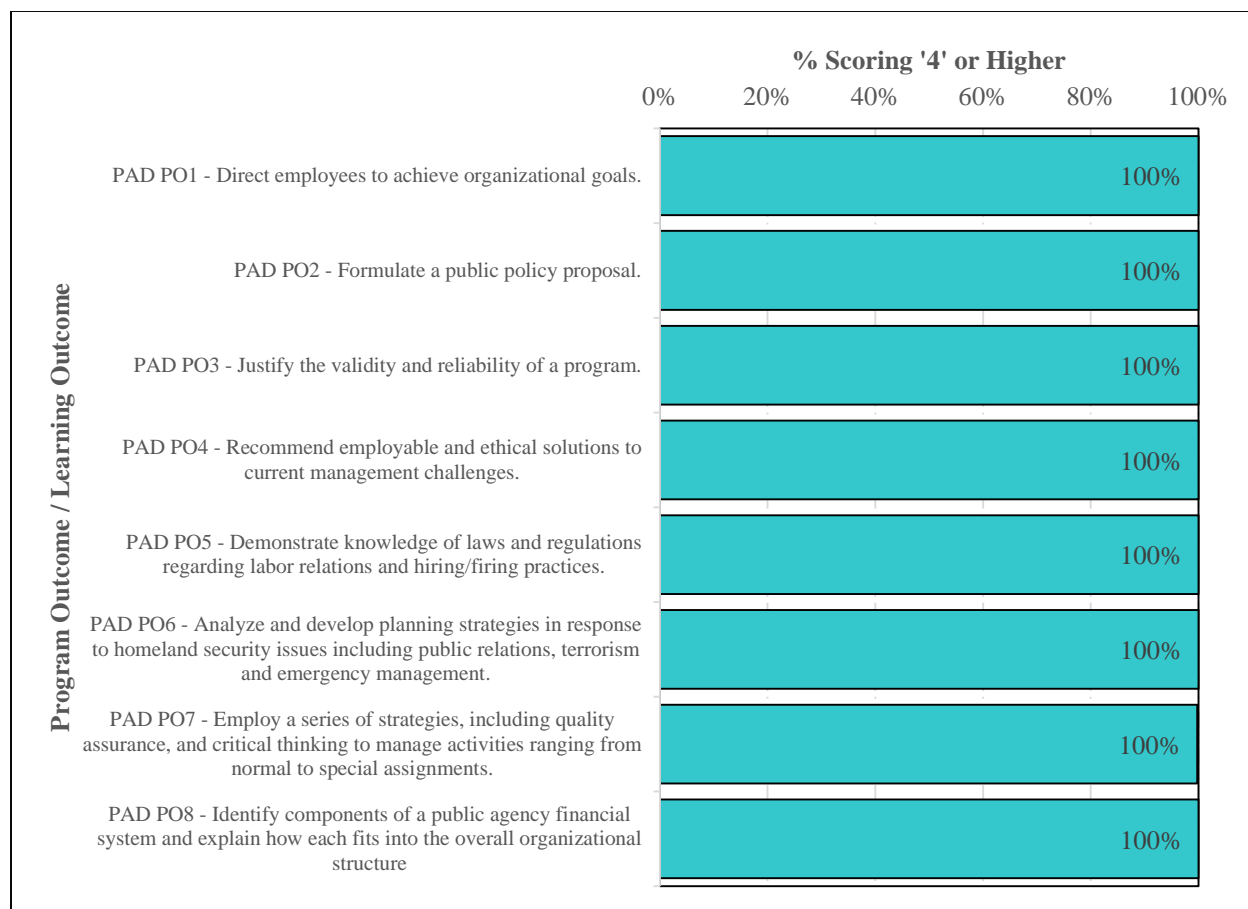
% Scoring '4' or Higher

0% 20% 40% 60% 80% 100%

Program Outcome / Learning Outcome

PAD PO1 - Direct employees to achieve organizational goals. 100%

PAD PO2 - Formulate a public policy proposal. 100%

PAD PO3 - Justify the validity and reliability of a program. 100%

PAD PO4 - Recommend employable and ethical solutions to current management challenges. 100%

PAD PO5 - Demonstrate knowledge of laws and regulations regarding labor relations and hiring/firing practices. 100%

PAD PO6 - Analyze and develop planning strategies in response to homeland security issues including public relations, terrorism and emergency management. 100%

PAD PO7 - Employ a series of strategies, including quality assurance, and critical thinking to manage activities ranging from normal to special assignments. 100%

PAD PO8 - Identify components of a public agency financial system and explain how each fits into the overall organizational structure 100%